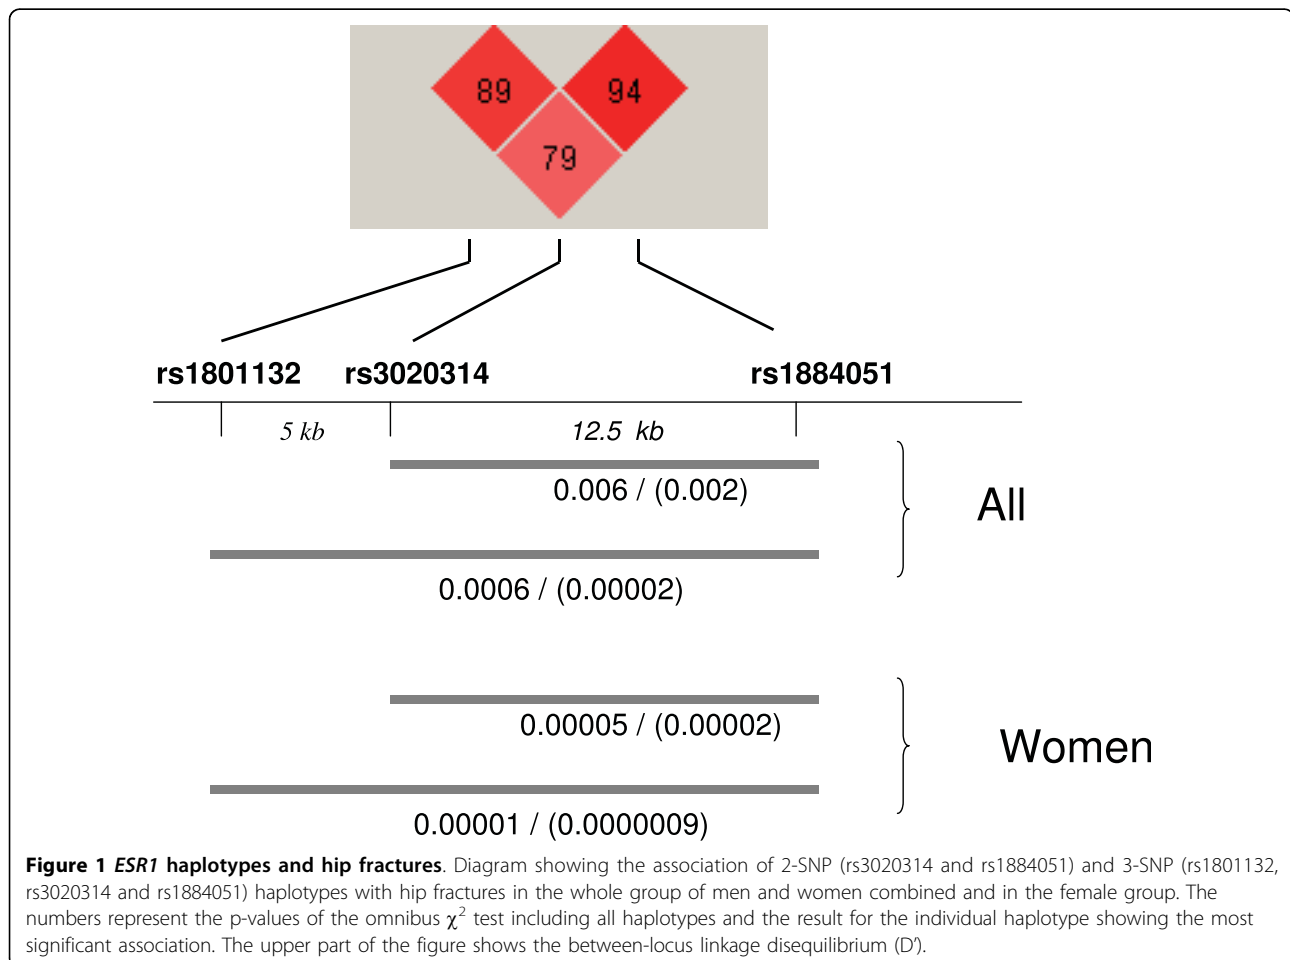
89
94
79

rs1801132 rs3020314 rs1884051

5 kb
12.5 kb

0.006 / (0.002)

0.0006 / (0.00002)

All

0.00005 / (0.00002)

0.00001 / (0.0000009)

Women

**Figure 1** ***ESR1*** **haplotypes and hip fractures**. Diagram showing the association of 2-SNP (rs3020314 and rs1884051) and 3-SNP (rs1801132, rs3020314 and rs1884051) haplotypes with hip fractures in the whole group of men and women combined and in the female group. The numbers represent the p-values of the omnibus $\chi^2$ test including all haplotypes and the result for the individual haplotype showing the most significant association. The upper part of the figure shows the between-locus linkage disequilibrium (D').